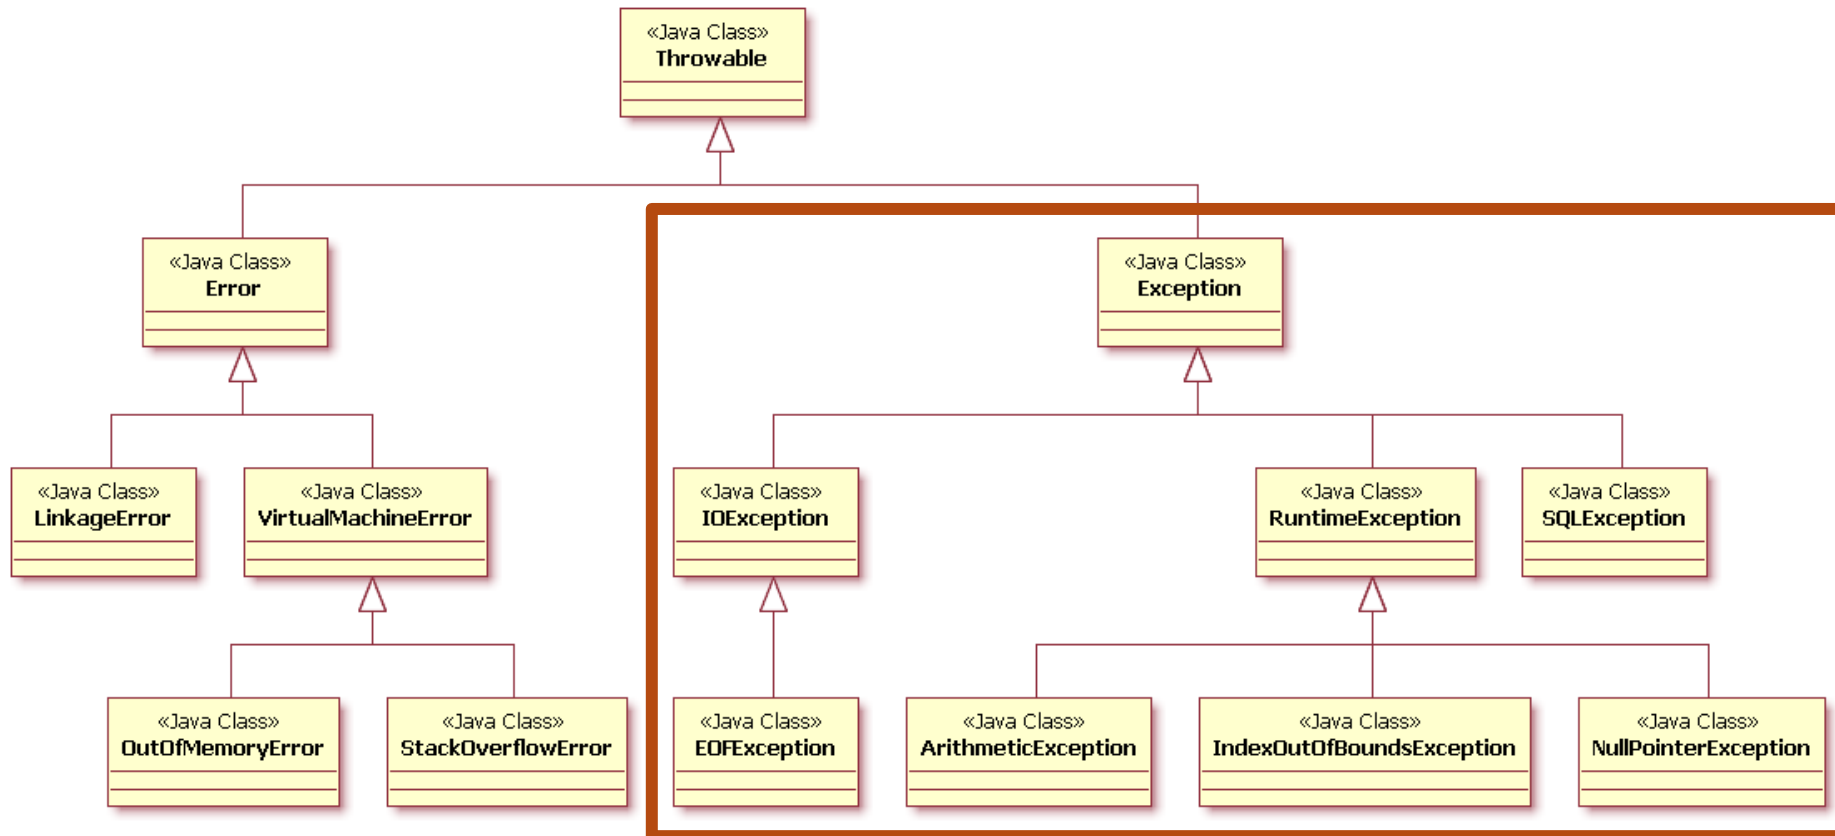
«Java Class»
Throwable

«Java Class»
Error

«Java Class»
Exception

«Java Class»
LinkageError

«Java Class»
VirtualMachineError

«Java Class»
IOException

«Java Class»
RuntimeException

«Java Class»
SQLException

«Java Class»
OutOfMemoryError

«Java Class»
StackOverflowError

«Java Class»
EOFException

«Java Class»
ArithmeticException

«Java Class»
IndexOutOfBoundsException

«Java Class»
NullPointerException